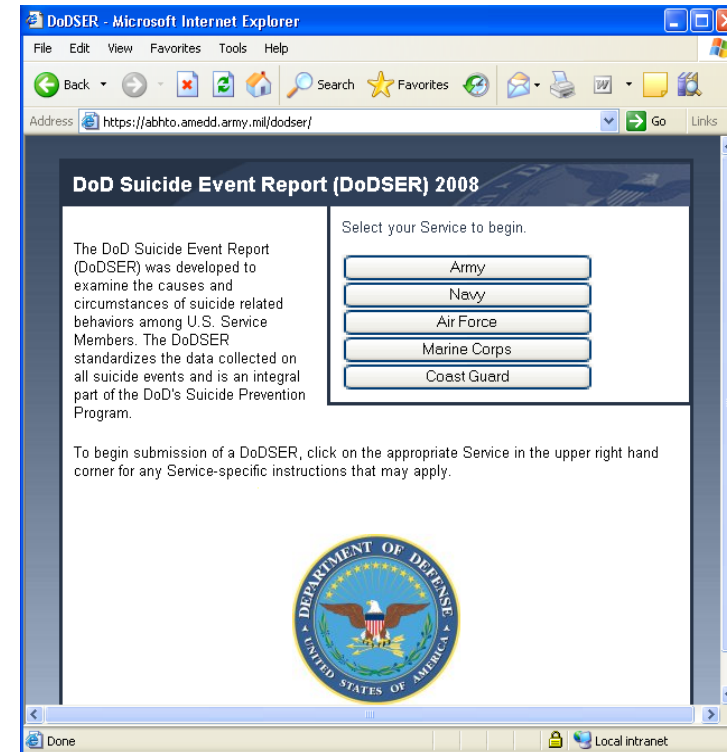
DoDSER - Microsoft Internet Explorer

File Edit View Favorites Tools Help

Back Search Favorites

Address https://abhto.amedd.army.mil/dodser/ Go Links

DoD Suicide Event Report (DoDSER) 2008

The DoD Suicide Event Report (DoDSER) was developed to examine the causes and circumstances of suicide related behaviors among U.S. Service Members. The DoDSER standardizes the data collected on all suicide events and is an integral part of the DoD's Suicide Prevention Program.

Select your Service to begin.

Army

Navy

Air Force

Marine Corps

Coast Guard

To begin submission of a DoDSER, click on the appropriate Service in the upper right hand corner for any Service-specific instructions that may apply.

DEPARTMENT OF DEFENSE
UNITED STATES OF AMERICA

Done

Local intranet